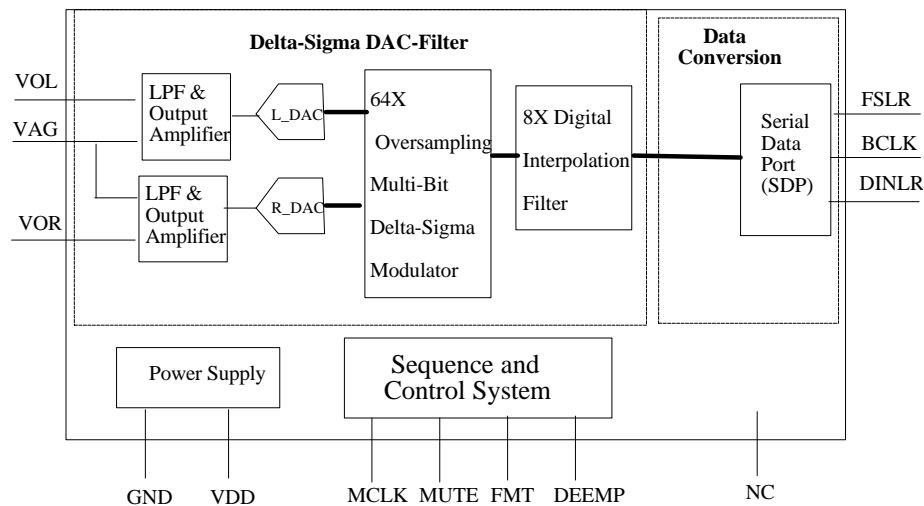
Delta-Sigma DAC-Filter

Data Conversion

VOL

VAG

VOR

LPF & Output Amplifier

LPF & Output Amplifier

L_DAC

R_DAC

64X Oversampling Multi-Bit Delta-Sigma Modulator

8X Digital Interpolation Filter

Serial Data Port (SDP)

FSLR

BCLK

DINLR

Power Supply

Sequence and Control System

GND VDD MCLK MUTE FMT DEEMP NC